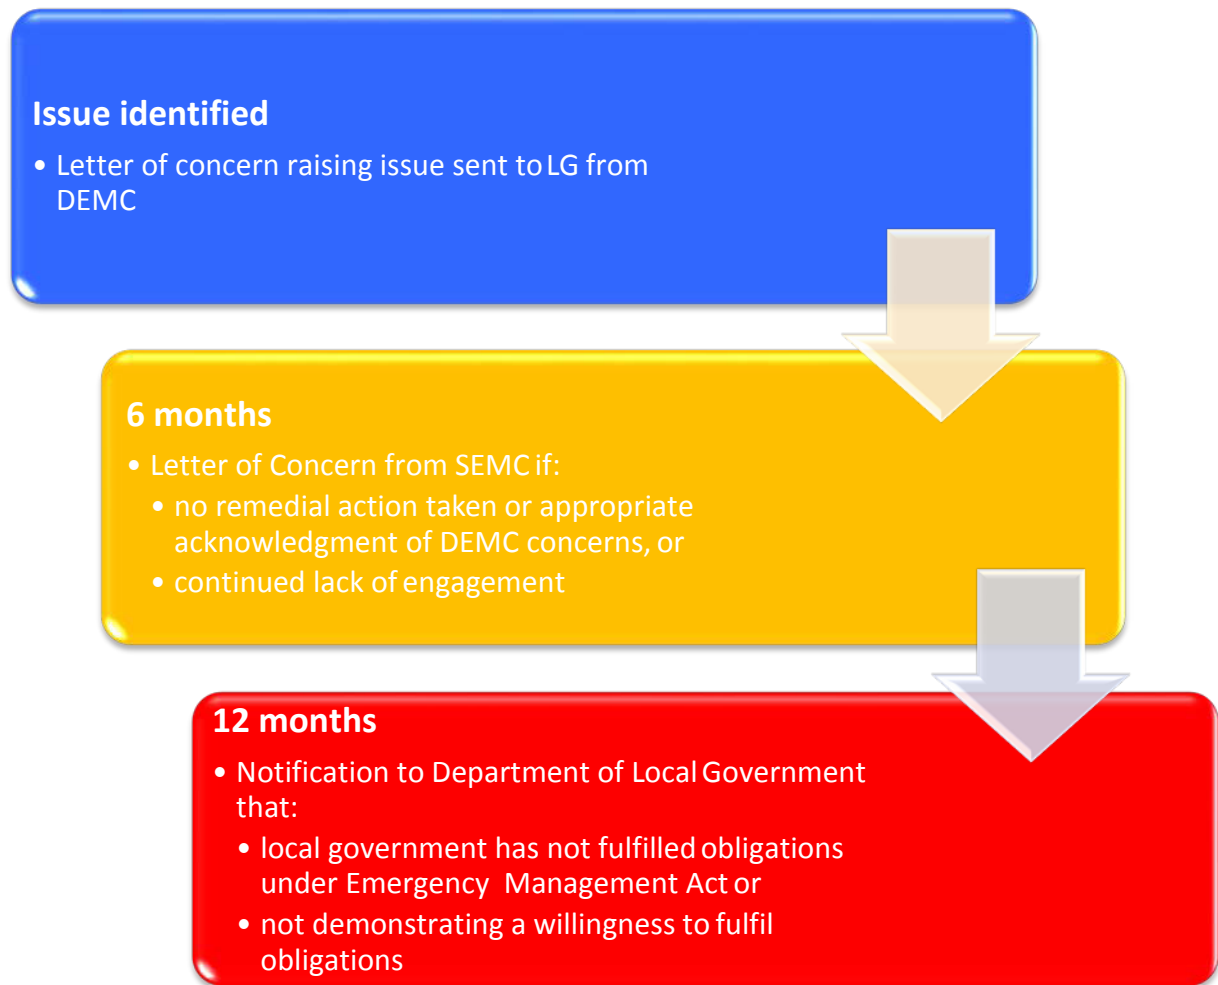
Issue identified

• Letter of concern raising issue sent to LG from DEMC

6 months

• Letter of Concern from SEMC if:
  • no remedial action taken or appropriate acknowledgment of DEMC concerns, or
  • continued lack of engagement

12 months

• Notification to Department of Local Government that:
  • local government has not fulfilled obligations under Emergency Management Act or
  • not demonstrating a willingness to fulfil obligations